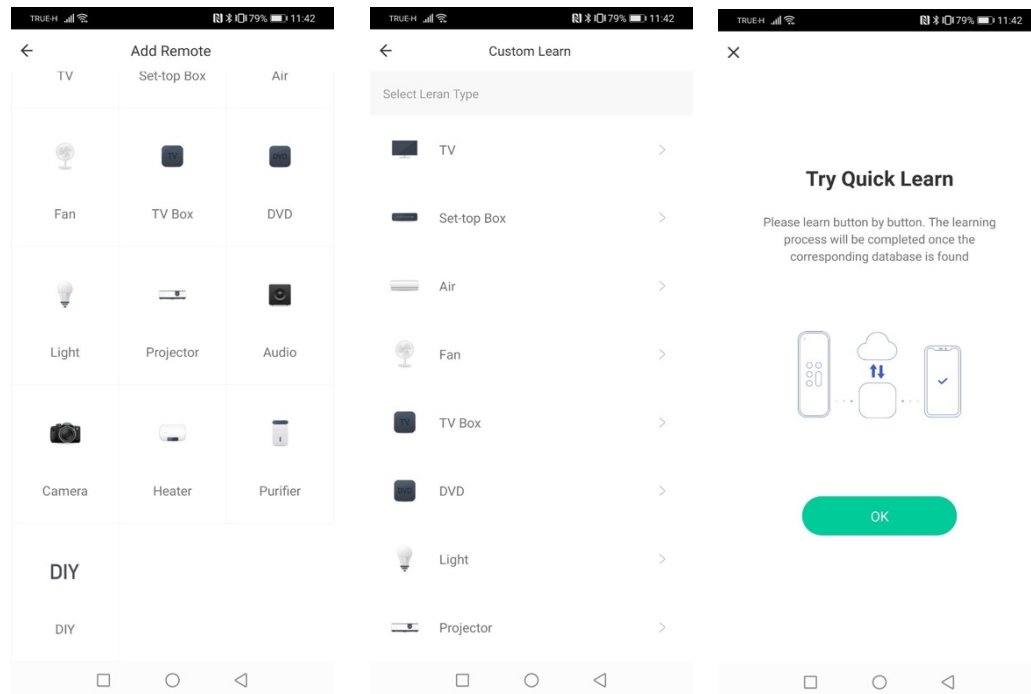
TRUE-H 79% 11:42

Add Remote

TV
Set-top Box
Air

Fan
TV Box
DVD

Light
Projector
Audio

Camera
Heater
Purifier

DIY
DIY

TRUE-H 79% 11:42

Custom Learn

Select Leran Type

TV
Set-top Box
Air
Fan
TV Box
DVD
Light
Projector

TRUE-H 79% 11:42

Try Quick Learn

Please learn button by button. The learning process will be completed once the corresponding database is found

OK